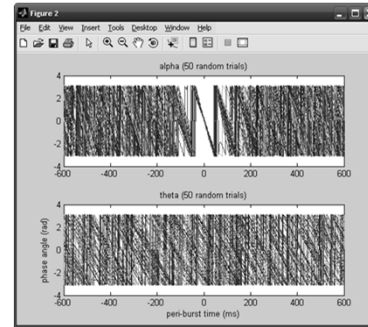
Figure 2

File Edit View Insert Tools Desktop Window Help

alpha (50 random trials)

4
2
0
-2
-4
-600 -400 -200 0 200 400 600

theta (50 random trials)

phase angle (rad)

4
2
0
-2
-4
-600 -400 -200 0 200 400 600

peri-burst time (ms)